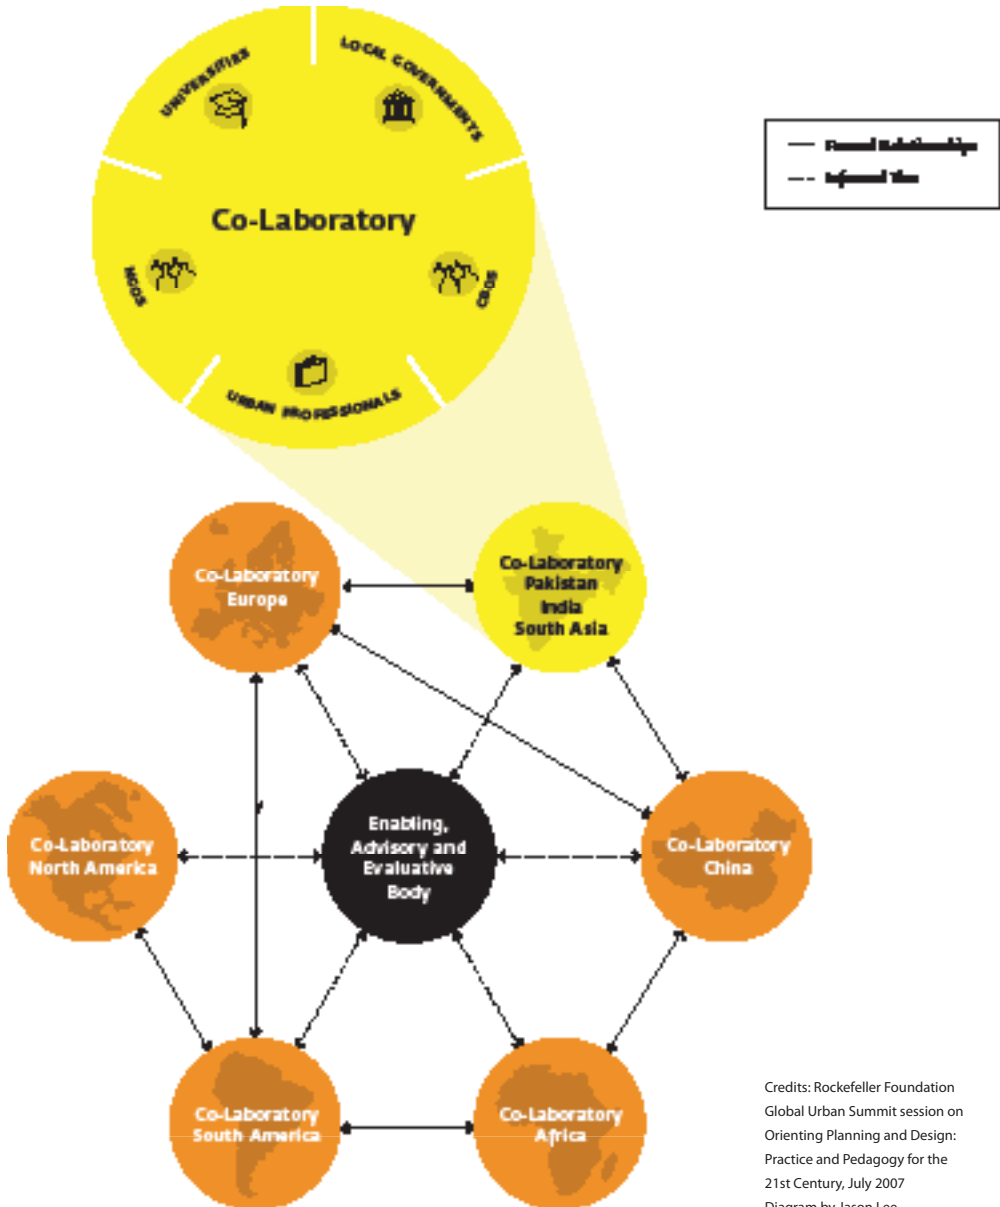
UNIVERSITIES

LOCAL GOVERNMENTS

Co-Laboratory

NGOS

CBOS

URBAN PROFESSIONALS

Formal Relationships
Informal Ties

Co-Laboratory Europe

Co-Laboratory Pakistan India South Asia

Co-Laboratory North America

Enabling, Advisory and Evaluative Body

Co-Laboratory China

Co-Laboratory South America

Co-Laboratory Africa

Credits: Rockefeller Foundation Global Urban Summit session on Orienting Planning and Design: Practice and Pedagogy for the 21st Century, July 2007
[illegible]